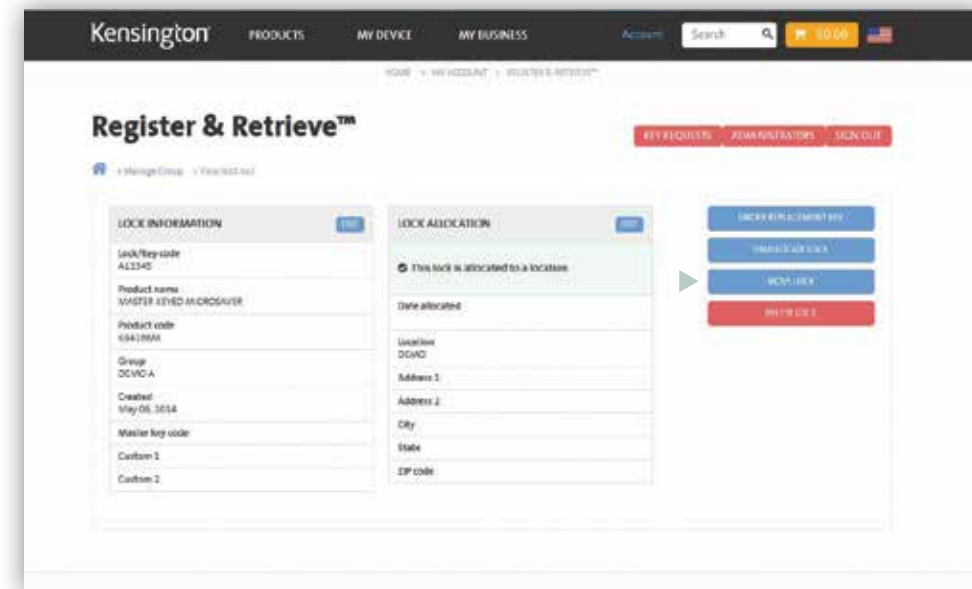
Kensington PRODUCTS MY DEVICE MY BUSINESS Account Search $0.00

HOME > MY ACCOUNT > REGISTER & RETRIEVE™

Register & Retrieve™

KEY REQUESTS ADMINISTRATORS SIGN OUT

> Manage Group > View lock out

LOCK INFORMATION EDIT

Lock/Key code
A12345

Product name
MASTER KEYED MICROSAVER

Product code
K64168AM

Group
DEMO A

Created
May 05, 2014

Master key code

Custom 1

Custom 2

LOCK ALLOCATION EDIT

This lock is allocated to a location

Date allocated

Location
DEMO

Address 1

Address 2

City

State

ZIP code

ORDER REPLACEMENT KEY

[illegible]

MOVE LOCK

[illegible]